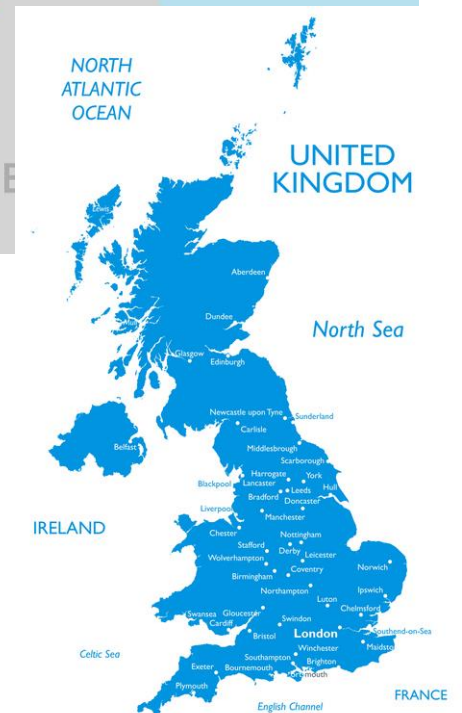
NORTH ATLANTIC OCEAN

UNITED KINGDOM

E

Aberdeen

Dundee

North Sea

Glasgow

Edinburgh

Newcastle upon Tyne

Sunderland

Carlisle

Belfast

Middlesbrough

Scarborough

Harrogate

York

Blackpool

Lancaster

Leeds

Hull

Bradford

Doncaster

Liverpool

Manchester

IRELAND

Chester

Nottingham

Stafford

Derby

Leicester

Wolverhampton

Norwich

Coventry

Birmingham

Ipswich

Northampton

Luton

Chelmsford

Swansea

Gloucester

Cardiff

Swindon

Bristol

London

Southend-on-Sea

Winchester

Maidstone

Celtic Sea

Southampton

Brighton

Exeter

Bournemouth

Portsmouth

Plymouth

FRANCE

English Channel